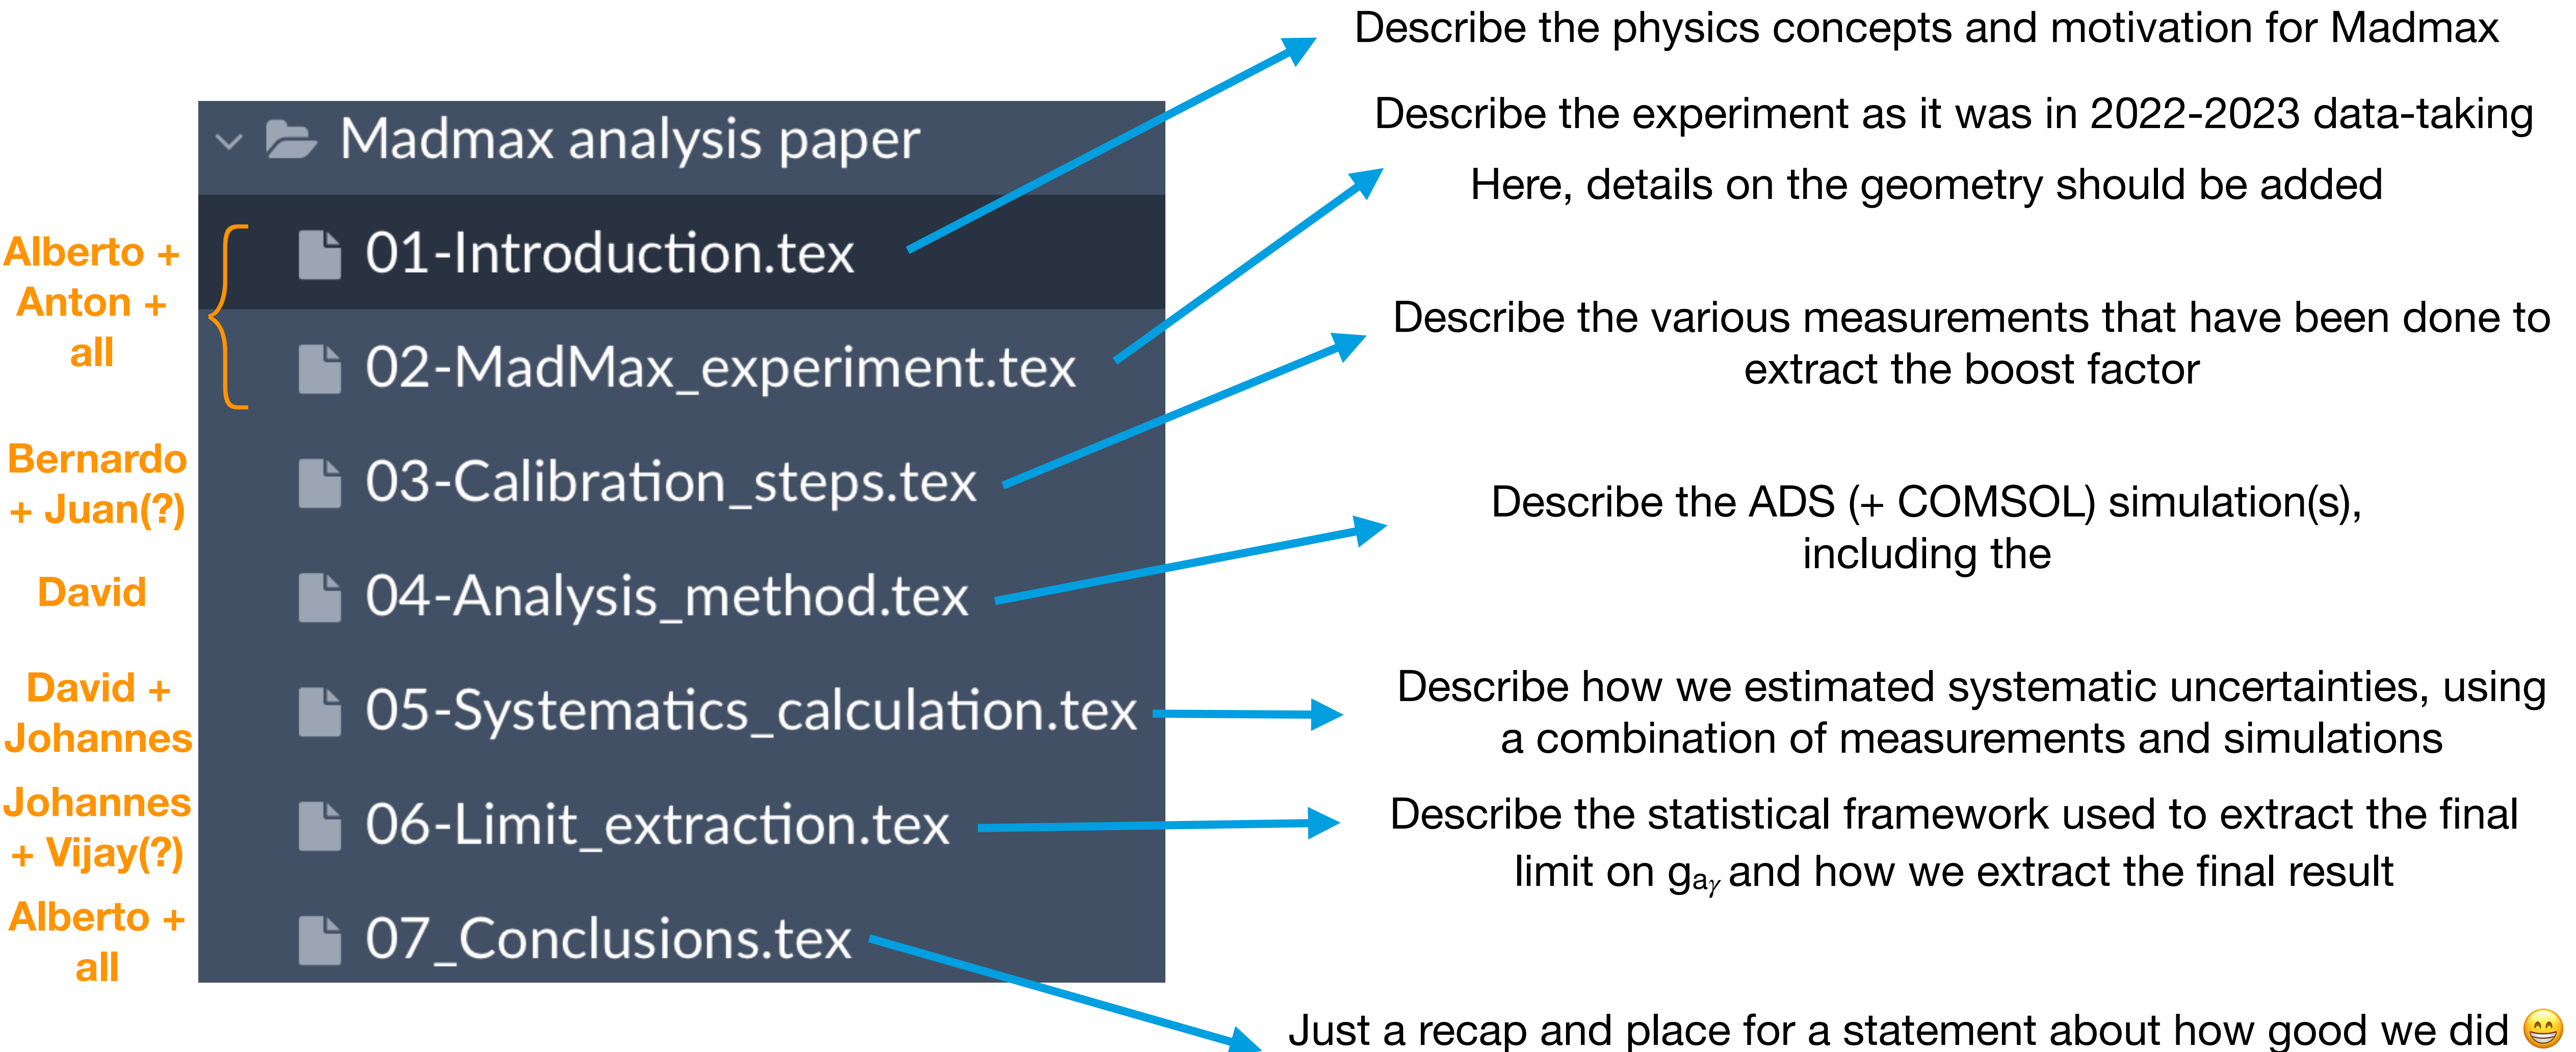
Madmax analysis paper

Alberto + Anton + all

01-Introduction.tex

02-MadMax_experiment.tex

Bernardo + Juan(?)

03-Calibration_steps.tex

David

04-Analysis_method.tex

David + Johannes

05-Systematics_calculation.tex

Johannes + Vijay(?)

06-Limit_extraction.tex

Alberto + all

07_Conclusions.tex

Describe the physics concepts and motivation for Madmax

Describe the experiment as it was in 2022-2023 data-taking

Here, details on the geometry should be added

Describe the various measurements that have been done to extract the boost factor

Describe the ADS (+ COMSOL) simulation(s), including the

Describe how we estimated systematic uncertainties, using a combination of measurements and simulations

Describe the statistical framework used to extract the final limit on $g_{a\gamma}$ and how we extract the final result

Just a recap and place for a statement about how good we did 😁